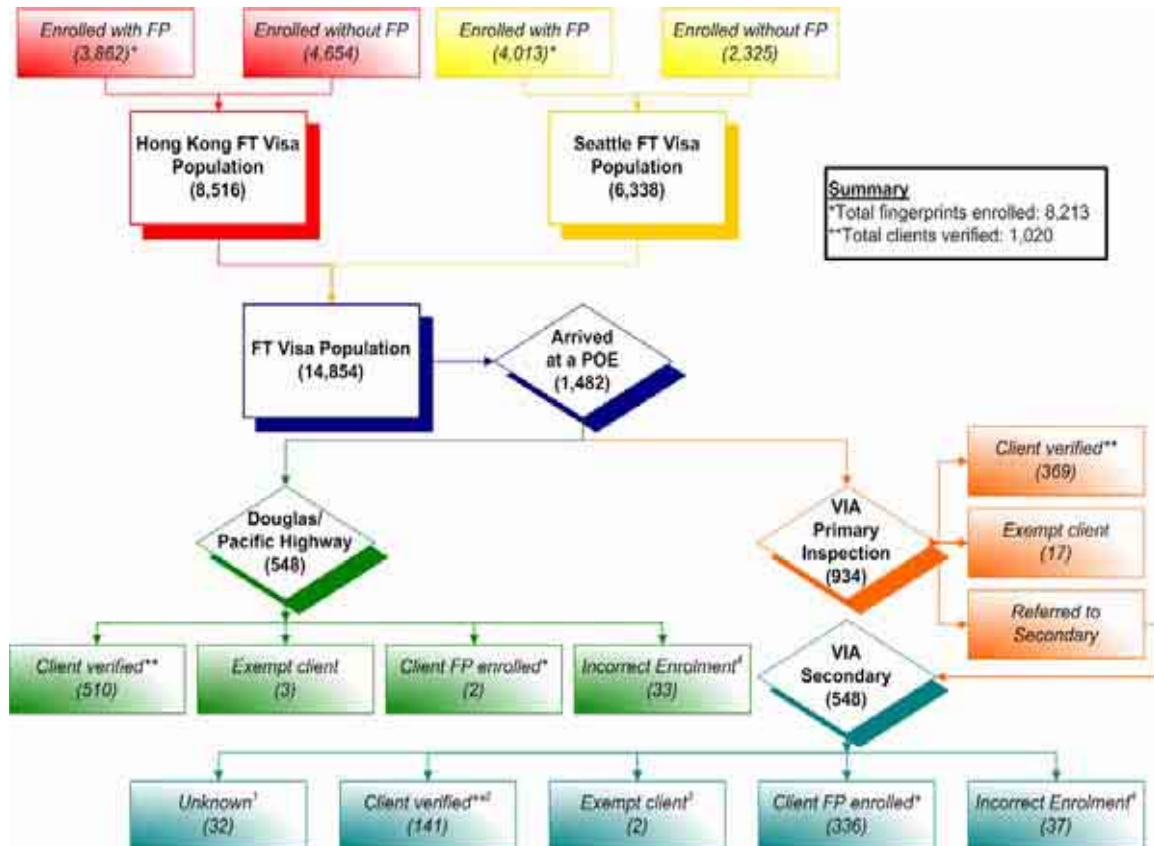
Enrolled with FP (3,862)*

Enrolled without FP (4,654)

Enrolled with FP (4,013)*

Enrolled without FP (2,325)

Hong Kong FT Visa Population (8,516)

Seattle FT Visa Population (6,338)

Summary
*Total fingerprints enrolled: 8,213
**Total clients verified: 1,020

FT Visa Population (14,854)

Arrived at a POE (1,482)

Client verified** (369)

Exempt client (17)

Referred to Secondary

Douglas/ Pacific Highway (548)

VIA Primary Inspection (934)

Client verified** (510)

Exempt client (3)

Client FP enrolled* (2)

Incorrect Enrolment⁴ (33)

VIA Secondary (548)

Unknown¹ (32)

Client verified**² (141)

Exempt client³ (2)

Client FP enrolled* (336)

Incorrect Enrolment⁴ (37)